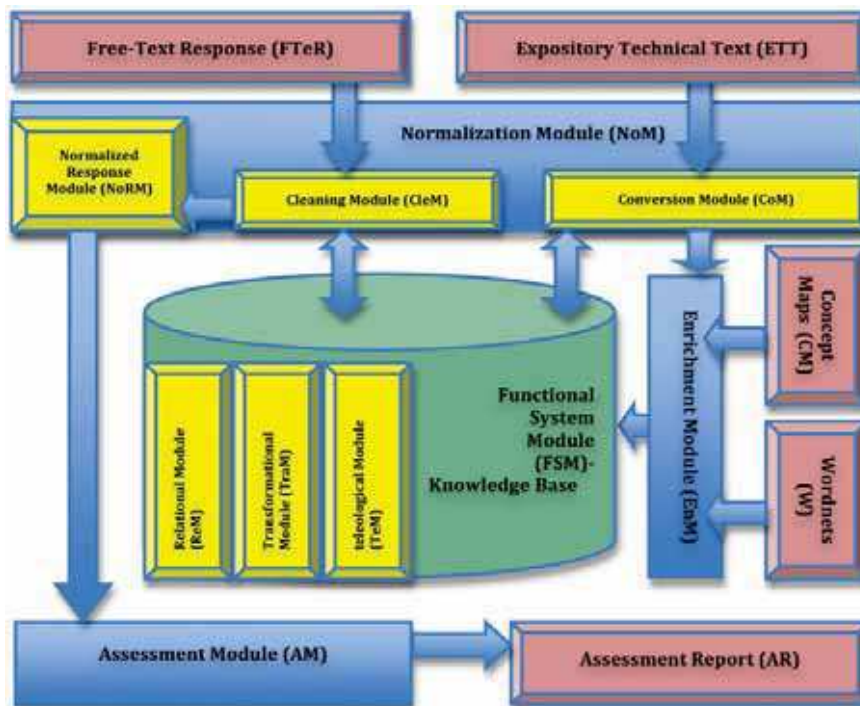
Free-Text Response (FTeR)

Expository Technical Text (ETT)

Normalization Module (NoM)

Normalized Response Module (NoRM)

Cleaning Module (CleM)

Conversion Module (CoM)

Concept Maps (CM)

Enrichment Module (EnM)

Functional System Module (FSM)-Knowledge Base

Wordnets (W)

Relational Module (ReM)

Transformational Module (TraM)

Teleological Module (TeM)

Assessment Module (AM)

Assessment Report (AR)